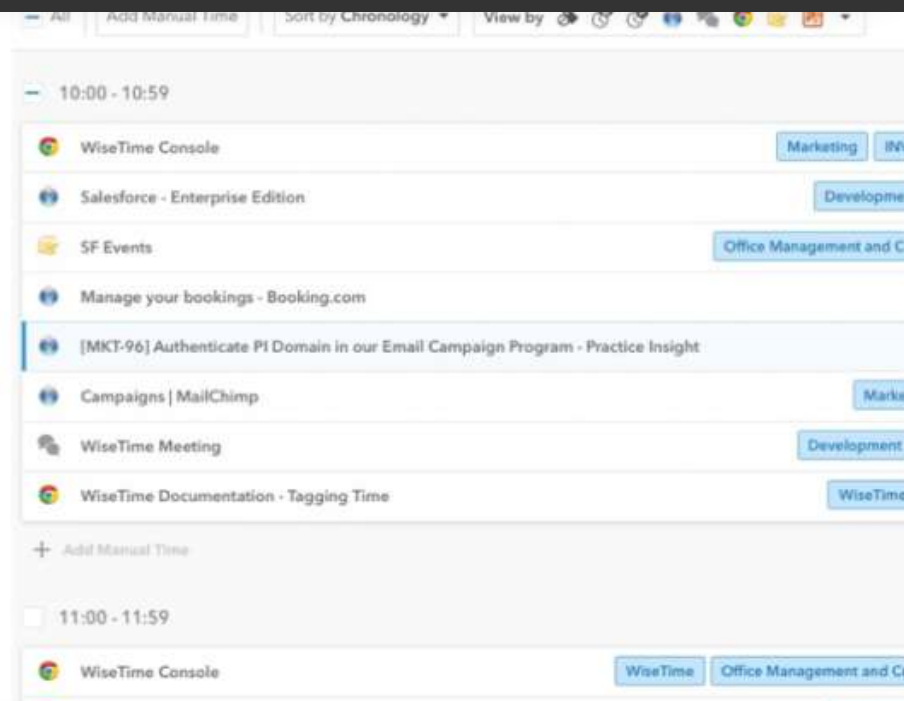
− All | Add Manual Time | Sort by Chronology ▾ | View by

− 10:00 - 10:59

WiseTime Console | Marketing | INV

Salesforce - Enterprise Edition | Developme

SF Events | Office Management and C

Manage your bookings - Booking.com

[MKT-96] Authenticate PI Domain in our Email Campaign Program - Practice Insight

Campaigns | MailChimp | Marke

WiseTime Meeting | Development

WiseTime Documentation - Tagging Time | WiseTime

+ Add Manual Time

11:00 - 11:59

WiseTime Console | WiseTime | Office Management and C